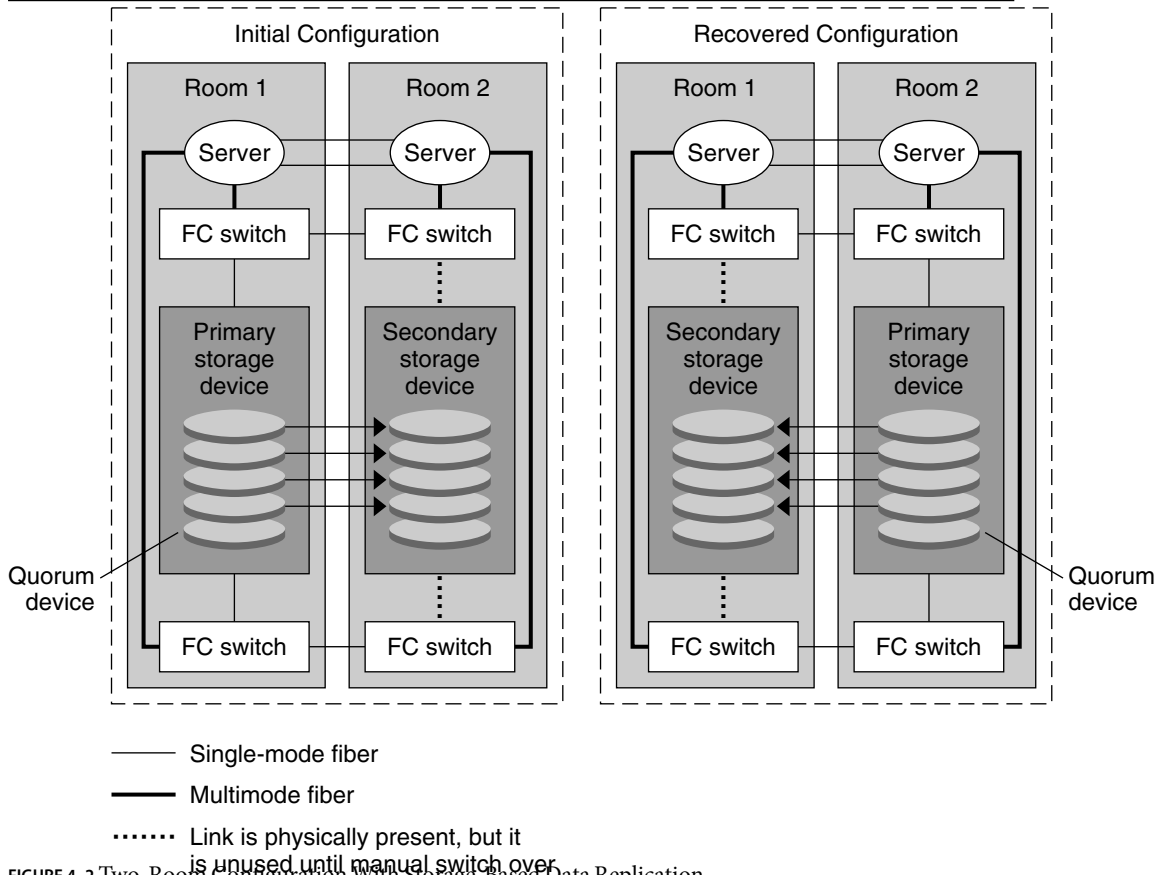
Initial Configuration

Room 1

Room 2

Server

Server

FC switch

FC switch

Primary storage device

Secondary storage device

Quorum device

FC switch

FC switch

Recovered Configuration

Room 1

Room 2

Server

Server

FC switch

FC switch

Secondary storage device

Primary storage device

Quorum device

FC switch

FC switch

Single-mode fiber

Multimode fiber

Link is physically present, but it is unused until manual switch over

FIGURE 4–3 Two-Room Configuration With Storage-Based Data Replication